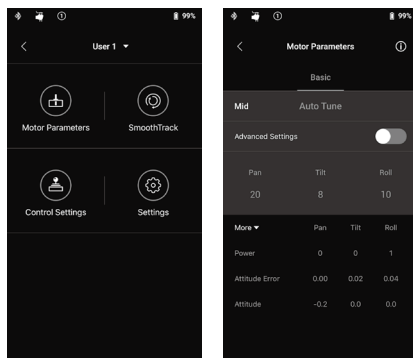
99%

User 1

Motor Parameters

SmoothTrack

Control Settings

Settings

99%

Motor Parameters

Basic

Mid

Auto Tune

Advanced Settings

| Pan | Tilt | Roll |
|---|---|---|
| 20 | 8 | 10 |

| More | Pan | Tilt | Roll |
|---|---|---|---|
| Power | 0 | 0 | 1 |
| Attitude Error | 0.00 | 0.02 | 0.04 |
| Attitude | -0.2 | 0.0 | 0.0 |